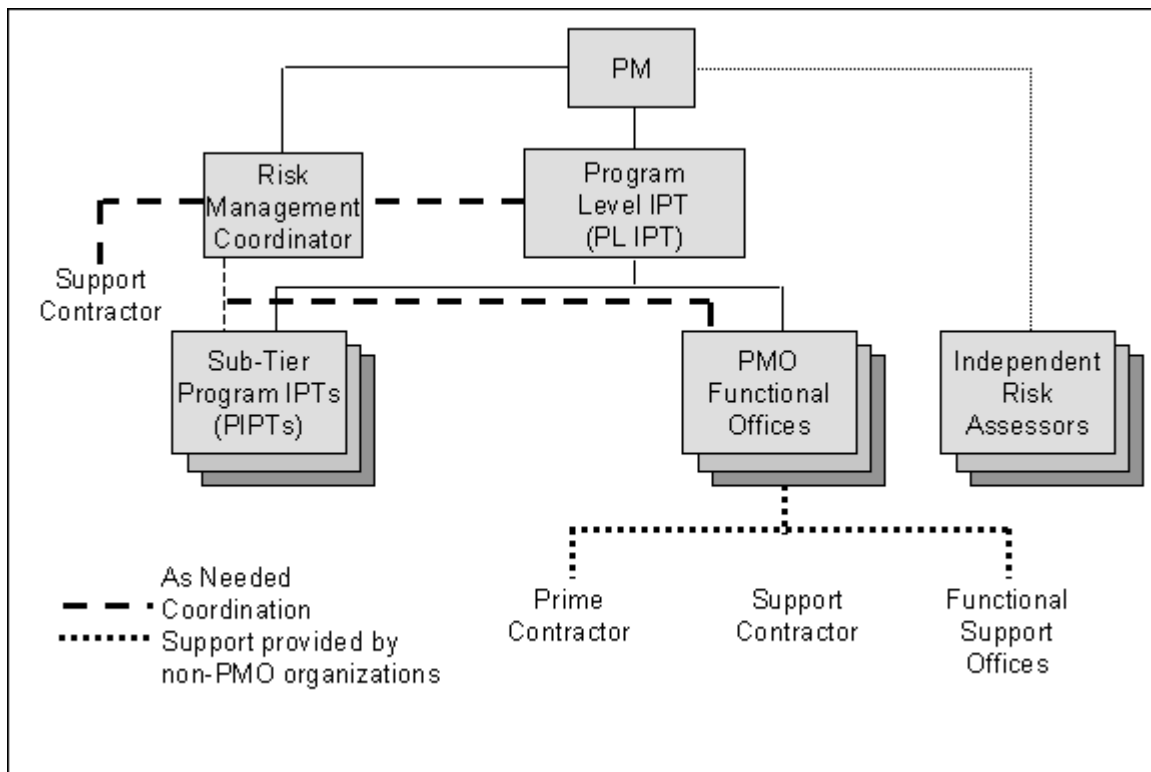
PM

Risk Management Coordinator

Program Level IPT (PL IPT)

Support Contractor

Sub-Tier Program IPTs (PIPTs)

PMO Functional Offices

Independent Risk Assessors

As Needed Coordination

Support provided by non-PMO organizations

Prime Contractor

Support Contractor

Functional Support Offices